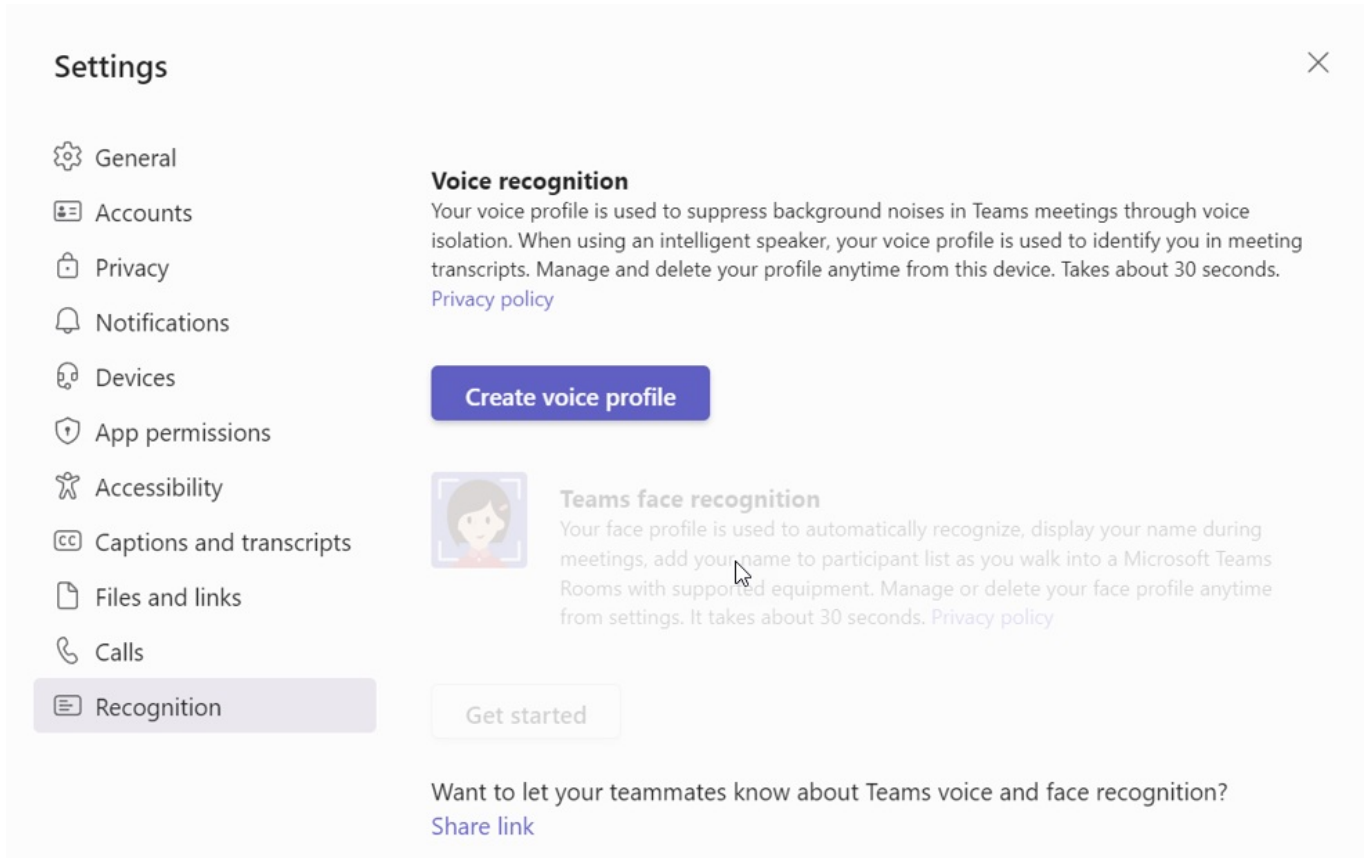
Settings

General
Accounts
Privacy
Notifications
Devices
App permissions
Accessibility
Captions and transcripts
Files and links
Calls
Recognition

Voice recognition
Your voice profile is used to suppress background noises in Teams meetings through voice isolation. When using an intelligent speaker, your voice profile is used to identify you in meeting transcripts. Manage and delete your profile anytime from this device. Takes about 30 seconds.
Privacy policy

Create voice profile

Teams face recognition
Your face profile is used to automatically recognize, display your name during meetings, add your name to participant list as you walk into a Microsoft Teams Rooms with supported equipment. Manage or delete your face profile anytime from settings. It takes about 30 seconds. Privacy policy

Get started

Want to let your teammates know about Teams voice and face recognition?
Share link